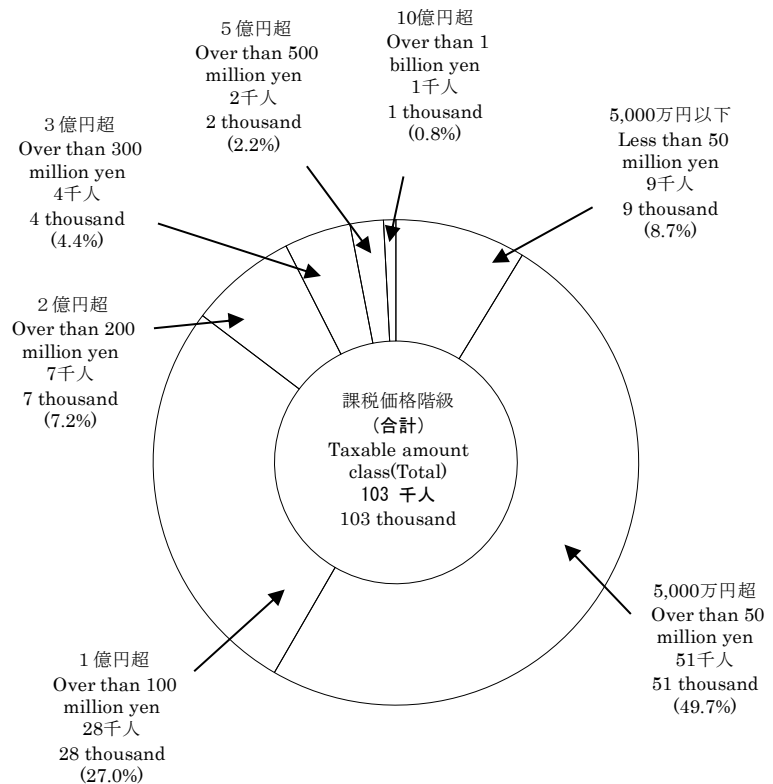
5億円超
Over than 500 million yen
2千人
2 thousand
(2.2%)

10億円超
Over than 1 billion yen
1千人
1 thousand
(0.8%)

3億円超
Over than 300 million yen
4千人
4 thousand
(4.4%)

5,000万円以下
Less than 50 million yen
9千人
9 thousand
(8.7%)

2億円超
Over than 200 million yen
7千人
7 thousand
(7.2%)

課税価格階級
(合計)
Taxable amount class(Total)
103 千人
103 thousand

5,000万円超
Over than 50 million yen
51千人
51 thousand
(49.7%)

1億円超
Over than 100 million yen
28千人
28 thousand
(27.0%)